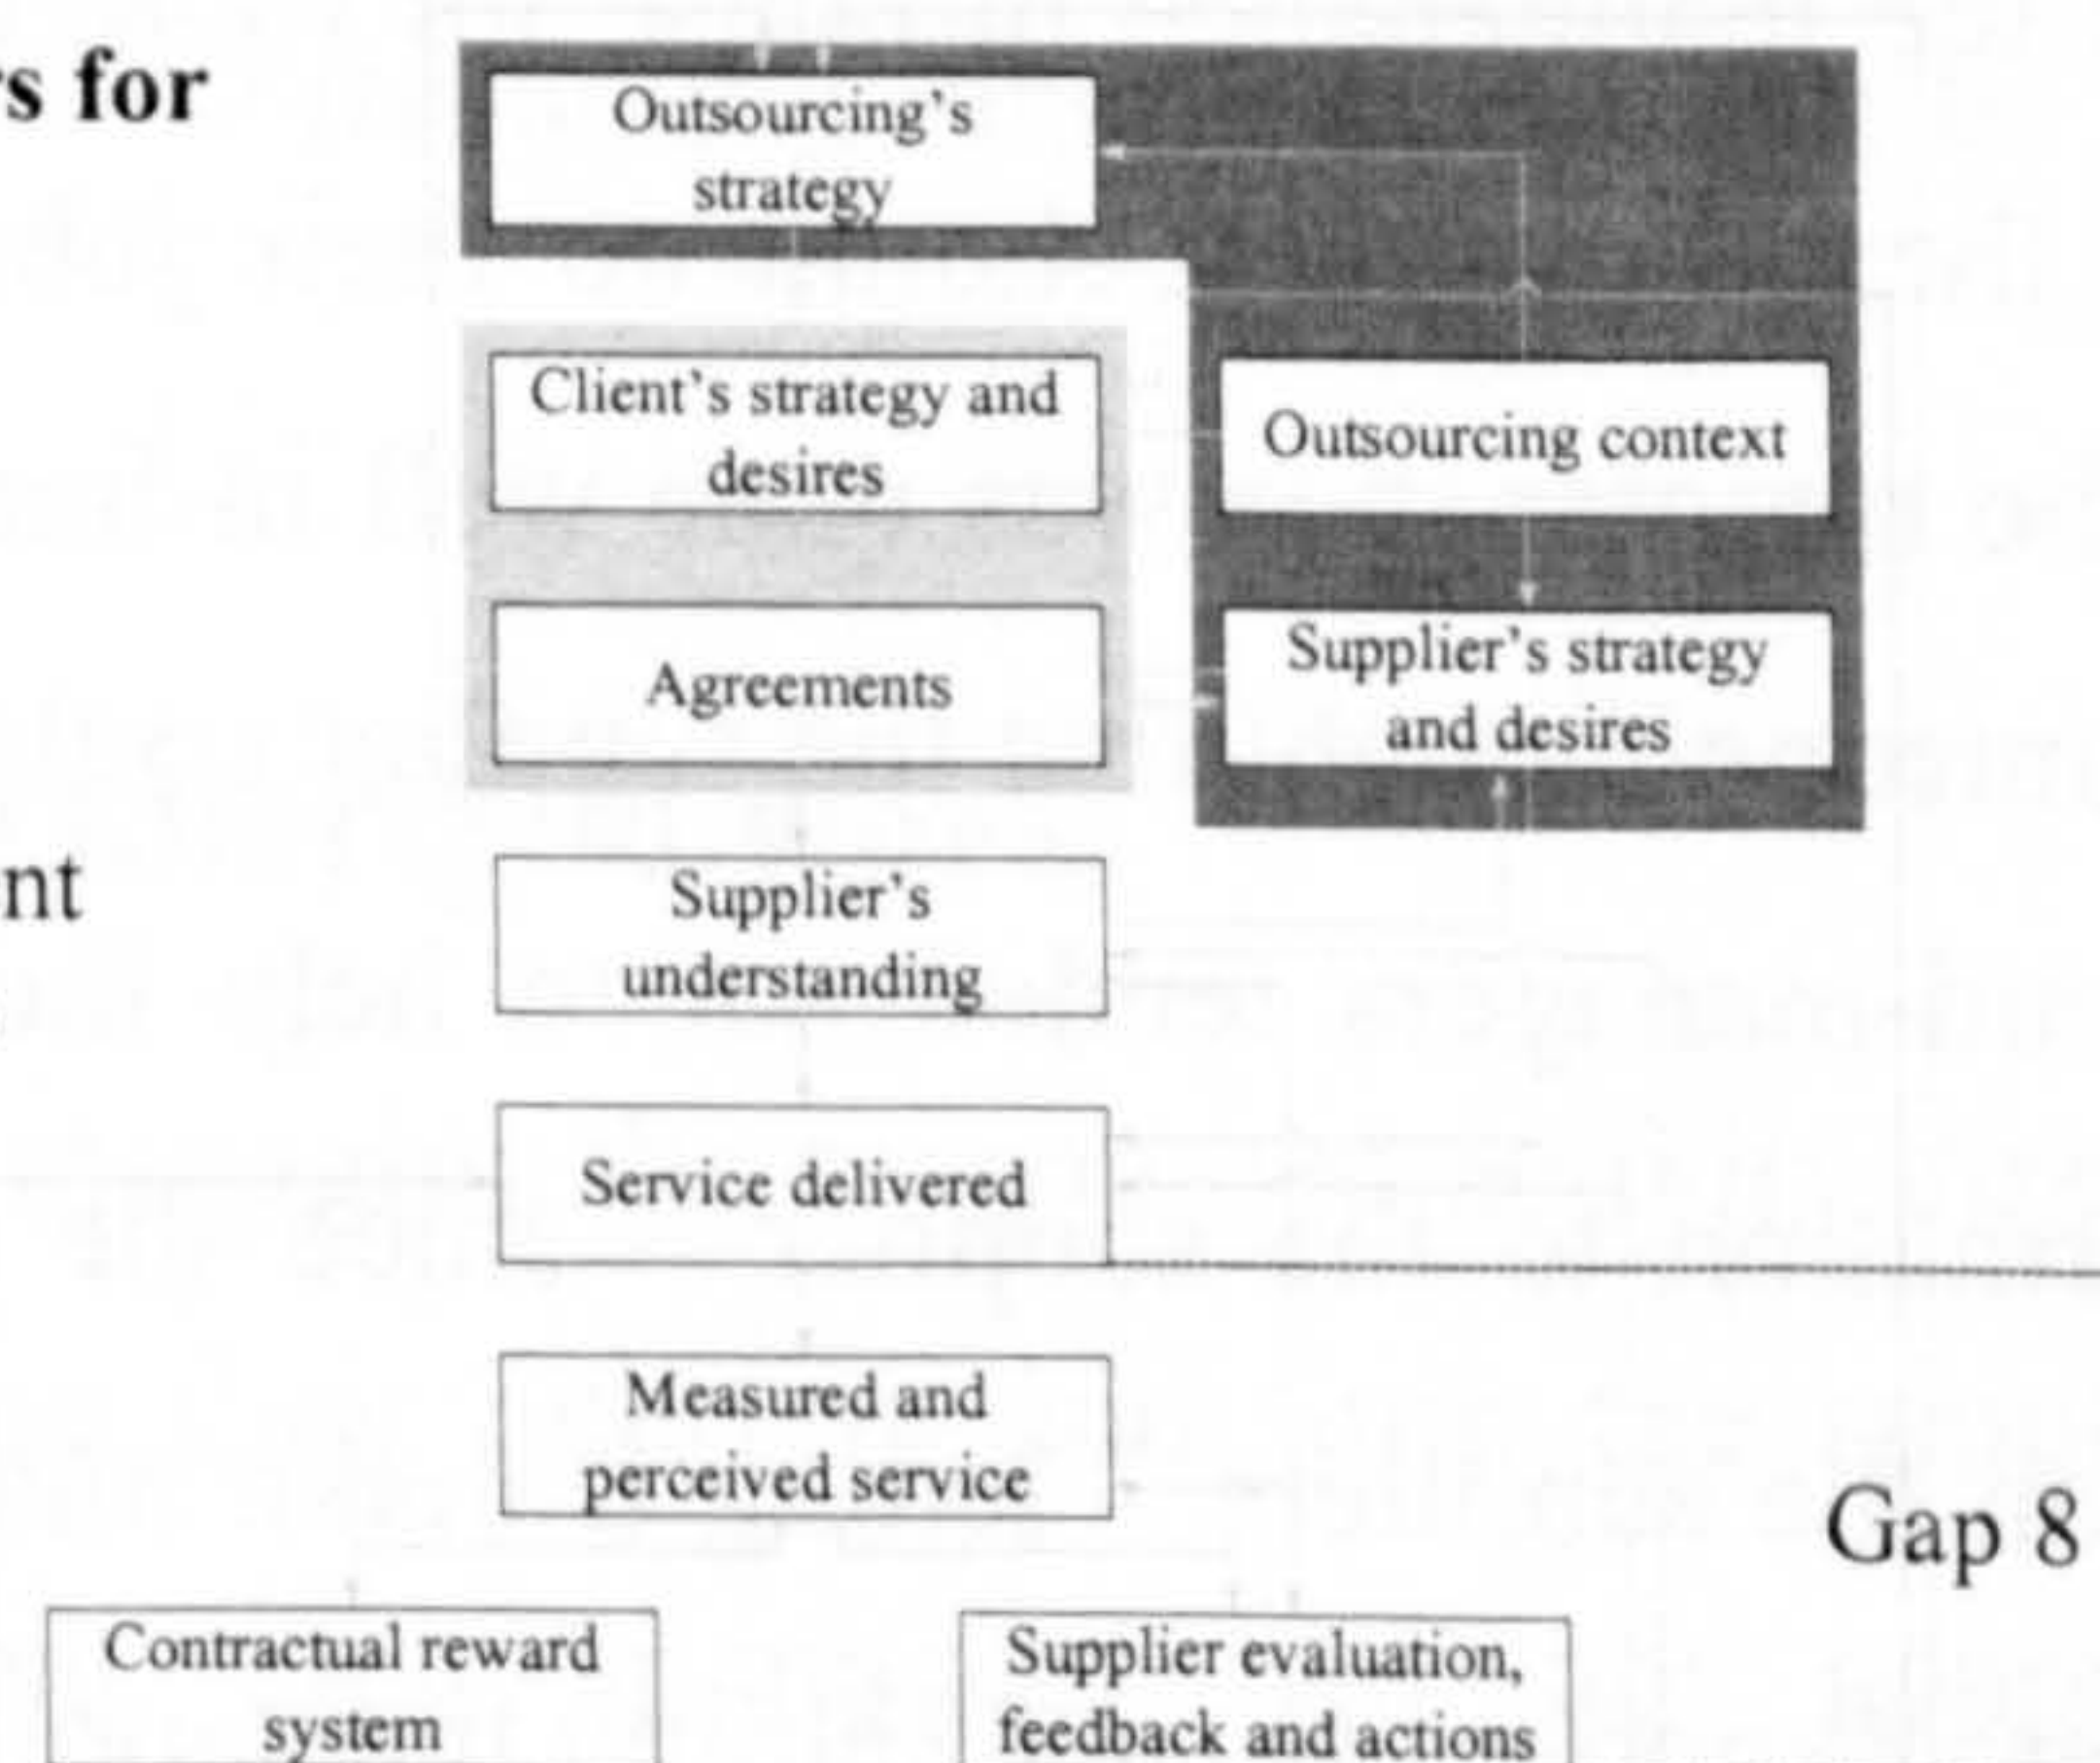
s for

nt

Outsourcing's strategy

Client's strategy and desires

Outsourcing context

Agreements

Supplier's strategy and desires

Supplier's understanding

Service delivered

Measured and perceived service

Gap 8

Contractual reward system

Supplier evaluation, feedback and actions